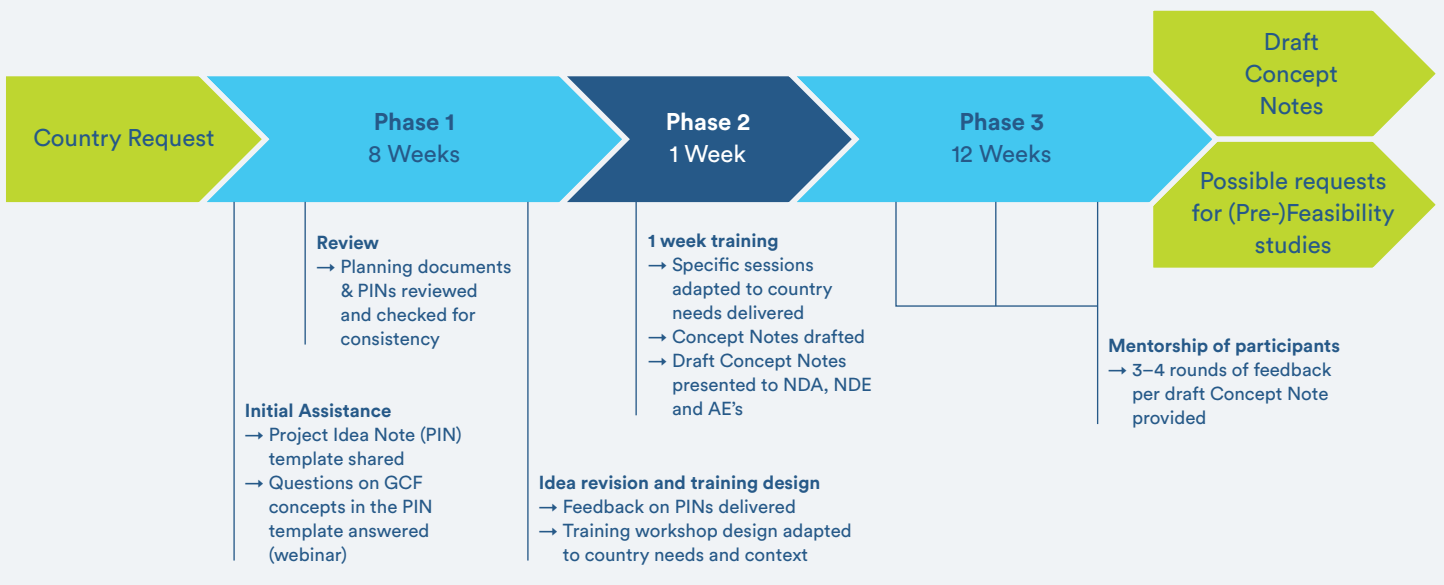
Country Request

Phase 1
8 Weeks

Phase 2
1 Week

Phase 3
12 Weeks

Draft Concept Notes

Possible requests for (Pre-)Feasibility studies

Review
→ Planning documents & PINs reviewed and checked for consistency

Initial Assistance
→ Project Idea Note (PIN) template shared
→ Questions on GCF concepts in the PIN template answered (webinar)

Idea revision and training design
→ Feedback on PINs delivered
→ Training workshop design adapted to country needs and context

1 week training
→ Specific sessions adapted to country needs delivered
→ Concept Notes drafted
→ Draft Concept Notes presented to NDA, NDE and AE's

Mentorship of participants
→ 3–4 rounds of feedback per draft Concept Note provided